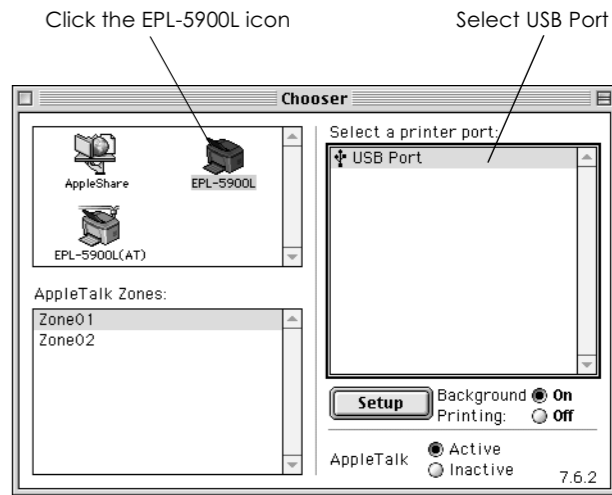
Click the EPL-5900L icon

Select USB Port

Chooser

AppleShare

EPL-5900L

EPL-5900L(AT)

AppleTalk Zones:

Zone01

Zone02

Select a printer port:

USB Port

Setup

Background On

Printing: Off

AppleTalk Active

Inactive

7.6.2